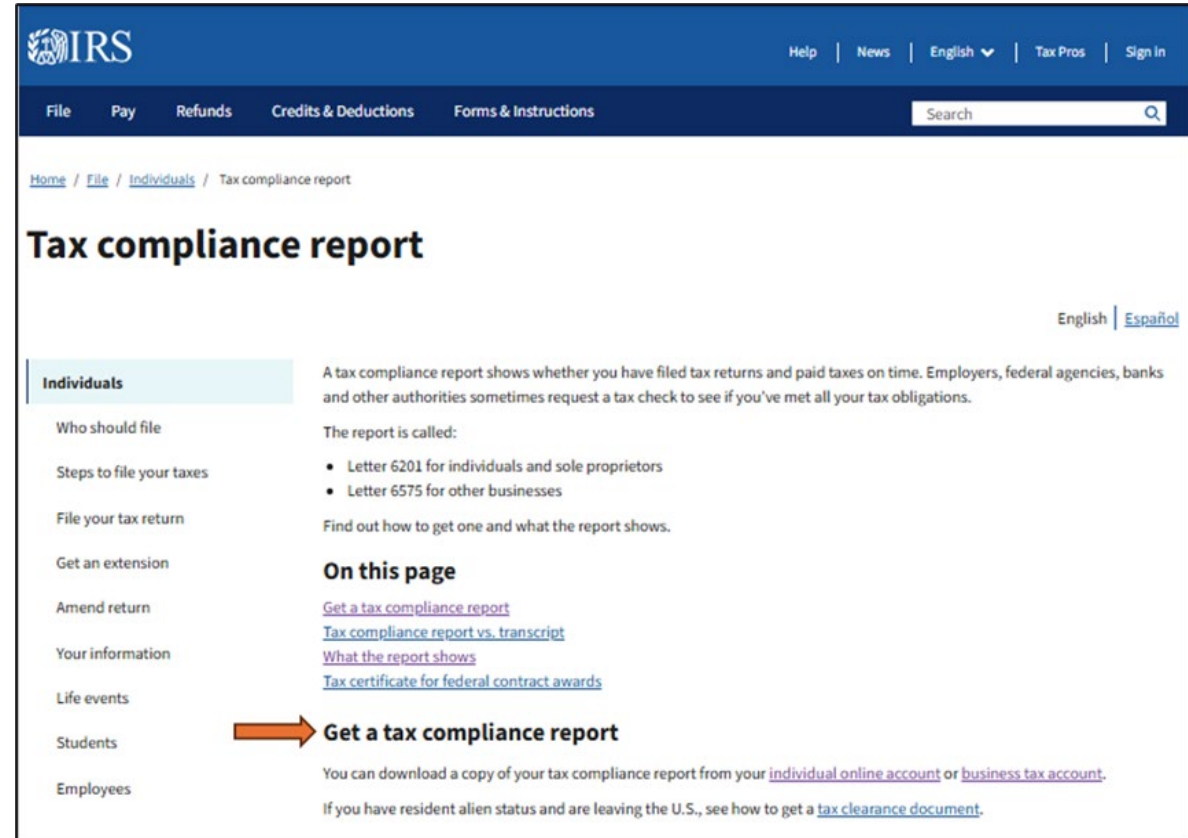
IRS

Help | News | English | Tax Pros | Sign in

File Pay Refunds Credits & Deductions Forms & Instructions

Search

Home / File / Individuals / Tax compliance report

Tax compliance report

English | Español

Individuals

Who should file

Steps to file your taxes

File your tax return

Get an extension

Amend return

Your information

Life events

Students

Employees

A tax compliance report shows whether you have filed tax returns and paid taxes on time. Employers, federal agencies, banks and other authorities sometimes request a tax check to see if you've met all your tax obligations.

The report is called:

- Letter 6201 for individuals and sole proprietors
- Letter 6575 for other businesses

Find out how to get one and what the report shows.

On this page

Get a tax compliance report
Tax compliance report vs. transcript
What the report shows
Tax certificate for federal contract awards

Get a tax compliance report

You can download a copy of your tax compliance report from your individual online account or business tax account.

If you have resident alien status and are leaving the U.S., see how to get a tax clearance document.